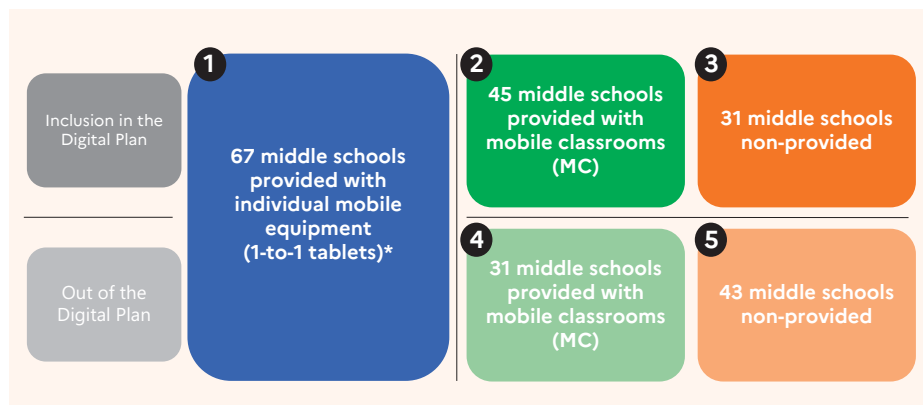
Inclusion in the Digital Plan

Out of the Digital Plan

1

67 middle schools provided with individual mobile equipment (1-to-1 tablets)*

2

45 middle schools provided with mobile classrooms (MC)

3

31 middle schools non-provided

4

31 middle schools provided with mobile classrooms (MC)

5

43 middle schools non-provided